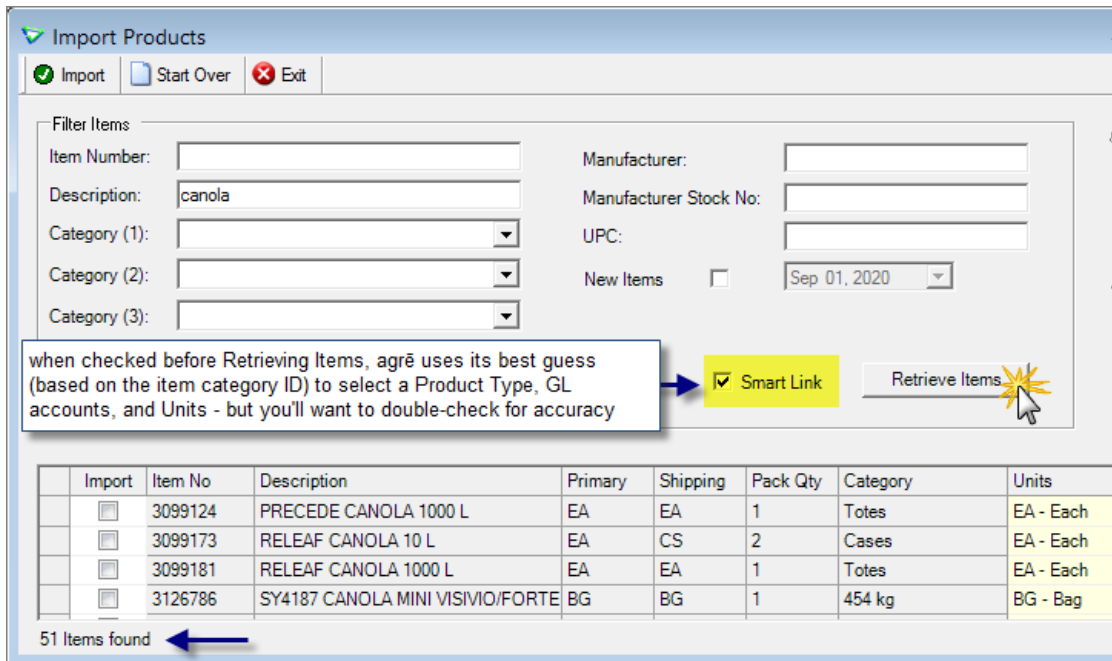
Import Products

Import | Start Over | Exit

Filter Items

Item Number:

Description: canola

Category (1):

Category (2):

Category (3):

Manufacturer:

Manufacturer Stock No:

UPC:

New Items

Sep 01, 2020

when checked before Retrieving Items, agrē uses its best guess (based on the item category ID) to select a Product Type, GL accounts, and Units - but you'll want to double-check for accuracy

Smart Link

Retrieve Items

| Import | Item No | Description | Primary | Shipping | Pack Qty | Category | Units |
|---|---|---|---|---|---|---|---|
| | 3099124 | PRECEDE CANOLA 1000 L | EA | EA | 1 | Totes | EA - Each |
| | 3099173 | RELEAF CANOLA 10 L | EA | CS | 2 | Cases | EA - Each |
| | 3099181 | RELEAF CANOLA 1000 L | EA | EA | 1 | Totes | EA - Each |
| | 3126786 | SY4187 CANOLA MINI VISIVIO/FORTE | BG | BG | 1 | 454 kg | BG - Bag |

51 Items found